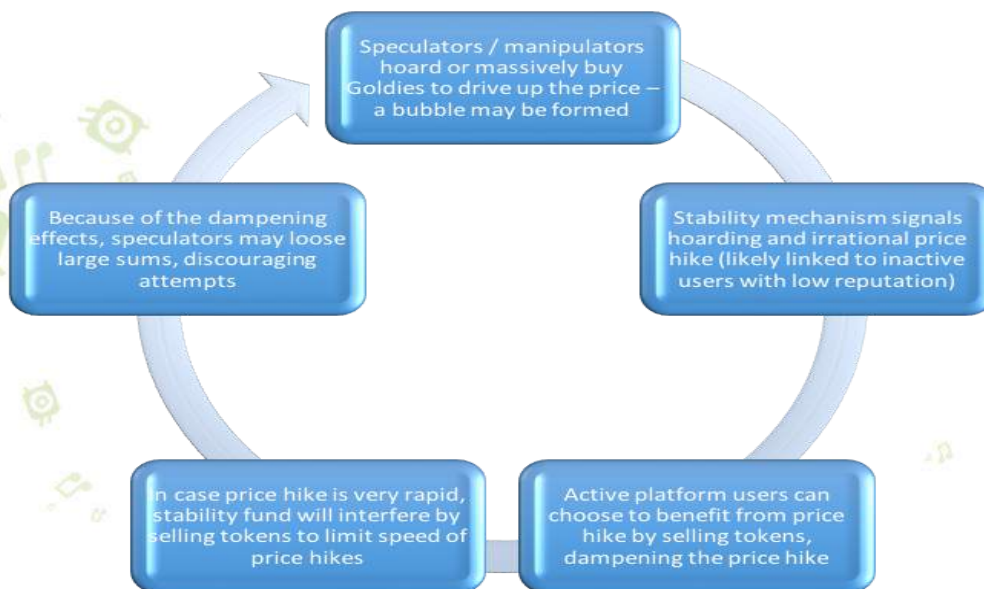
Speculators / manipulators hoard or massively buy Goldies to drive up the price – a bubble may be formed

Stability mechanism signals hoarding and irrational price hike (likely linked to inactive users with low reputation)

Active platform users can choose to benefit from price hike by selling tokens, dampening the price hike

In case price hike is very rapid, stability fund will interfere by selling tokens to limit speed of price hikes

Because of the dampening effects, speculators may loose large sums, discouraging attempts